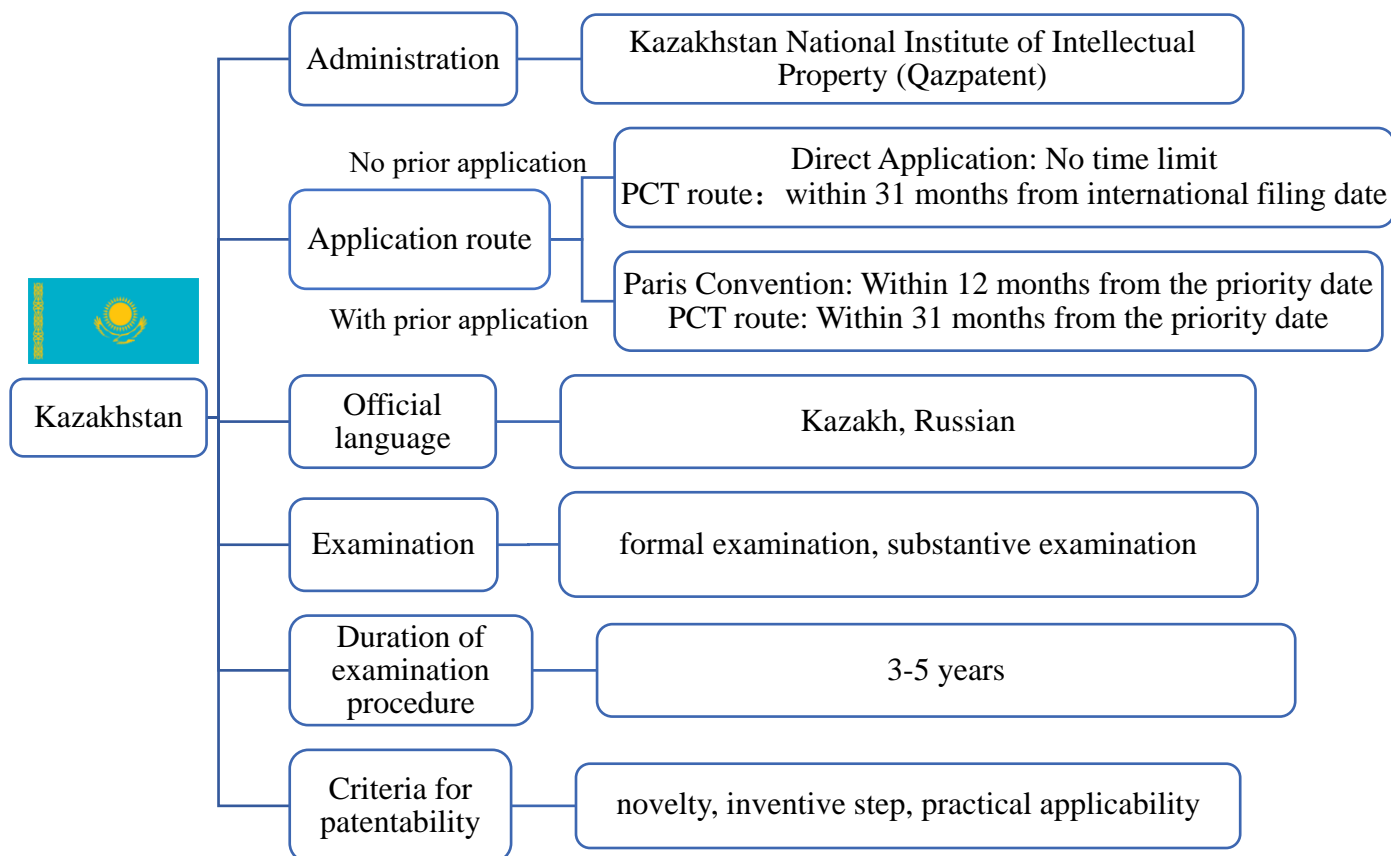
Kazakhstan

Administration

Kazakhstan National Institute of Intellectual Property (Qazpatent)

No prior application

Application route

With prior application

Direct Application: No time limit
PCT route： within 31 months from international filing date

Paris Convention: Within 12 months from the priority date
PCT route: Within 31 months from the priority date

Official language

Kazakh, Russian

Examination

formal examination, substantive examination

Duration of examination procedure

3-5 years

Criteria for patentability

novelty, inventive step, practical applicability